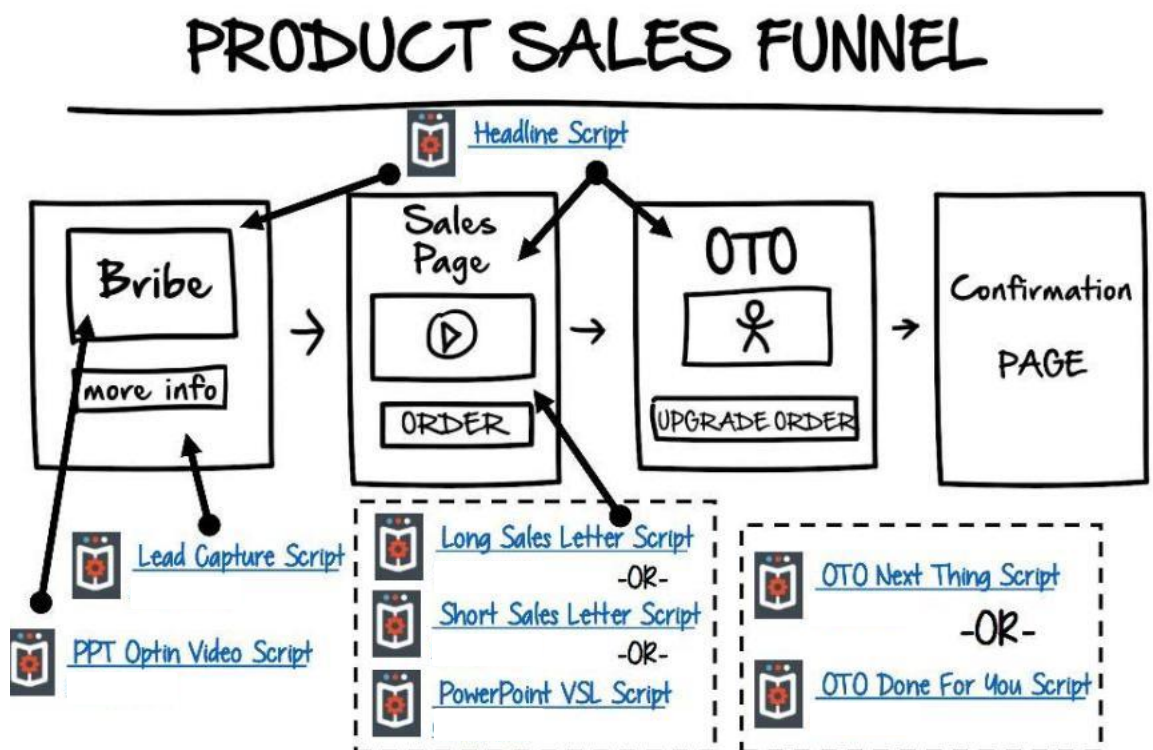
PRODUCT SALES FUNNEL

Headline Script

Bribe

more info

Sales Page

ORDER

OTO

UPGRADE ORDER

Confirmation PAGE

Lead Capture Script

PPT Optin Video Script

Long Sales Letter Script

-OR-

Short Sales Letter Script

-OR-

PowerPoint VSL Script

OTO Next Thing Script

-OR-

OTO Done For You Script